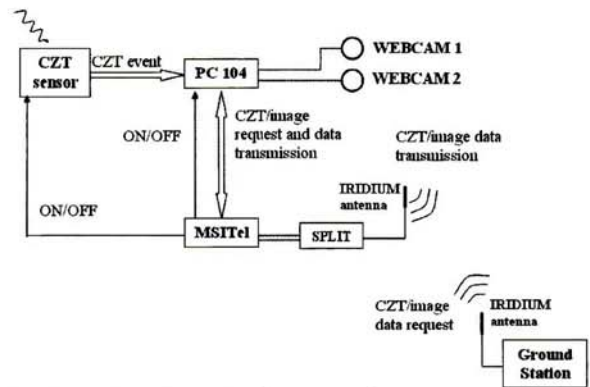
CZT sensor

CZT event

PC 104

WEBCAM 1

WEBCAM 2

ON/OFF

CZT/image request and data transmission

CZT/image data transmission

IRIDIUM antenna

ON/OFF

MSITel

SPLIT

CZT/image data request

IRIDIUM antenna

Ground Station